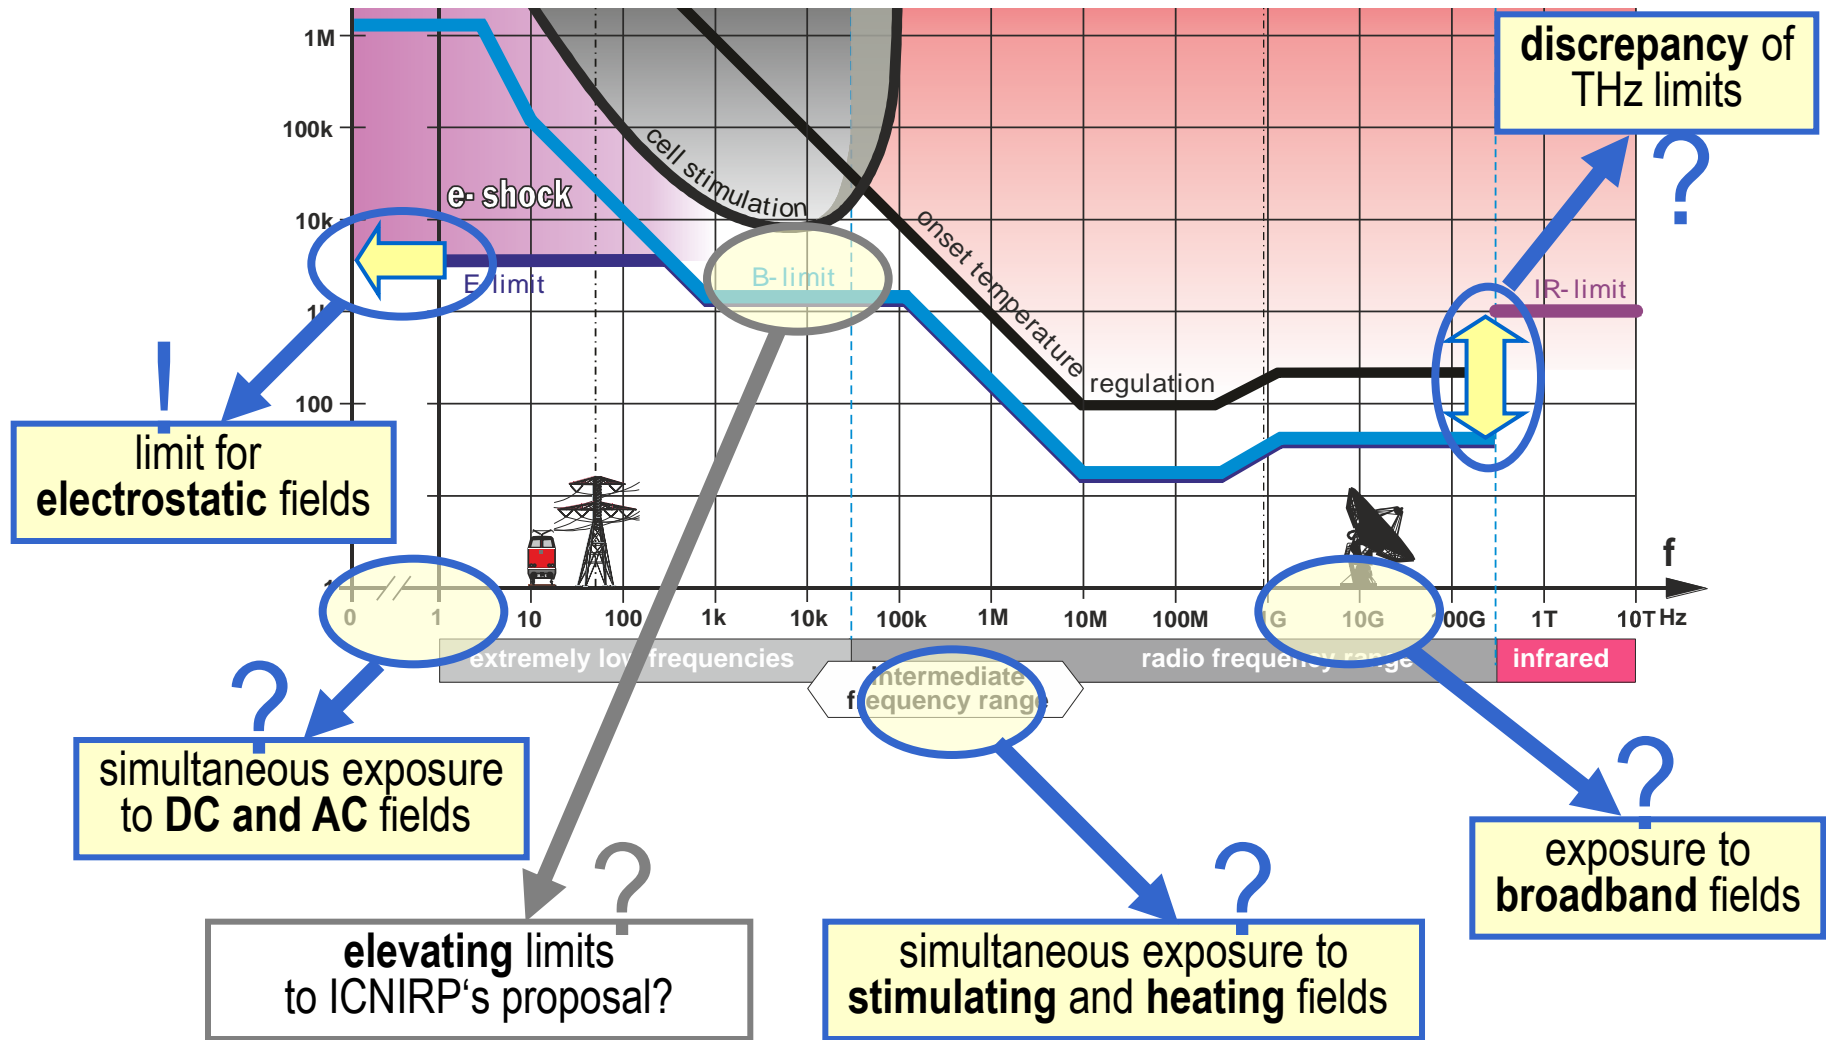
1M
100k
10k
1k
100
10
1

e- shock
cell stimulation
onset temperature
regulation
E-limit
B-limit
IR-limit

discrepancy of THz limits

?

!

limit for **electrostatic** fields

f

0
1
10
100
1k
10k
100k
1M
10M
100M
1G
10G
100G
1T
10T Hz

extremely low frequencies
intermediate frequency range
radio frequency range
infrared

?

simultaneous exposure to **DC and AC** fields

?

**elevating** limits to ICNIRP's proposal?

?

simultaneous exposure to **stimulating** and **heating** fields

?

exposure to **broadband** fields